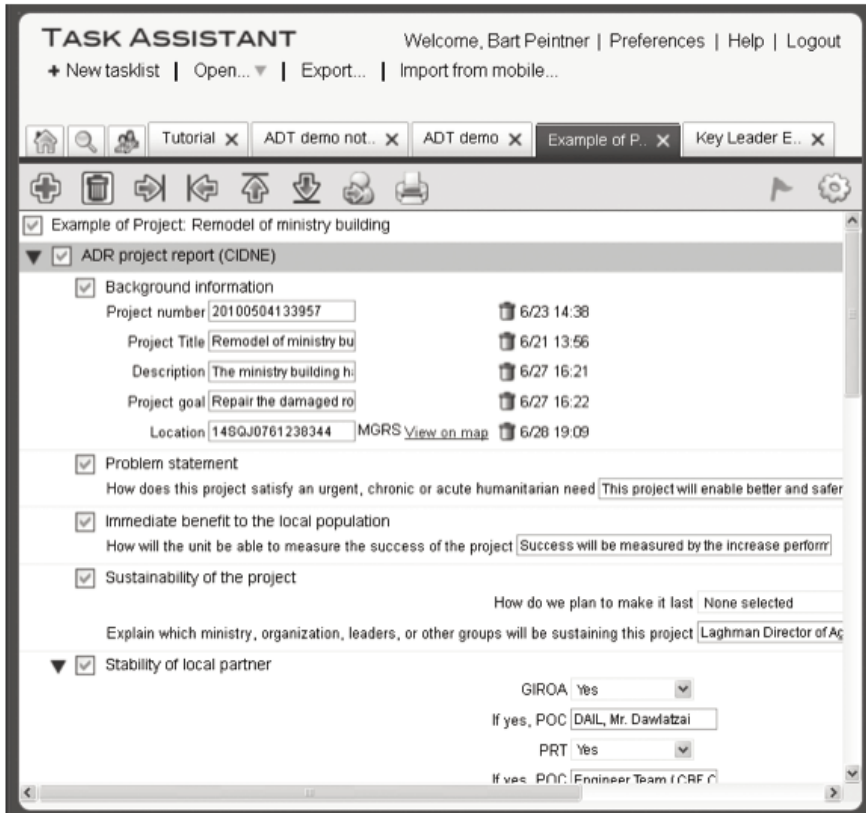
TASK ASSISTANT

Welcome, Bart Peintner | Preferences | Help | Logout

+ New tasklist | Open... | Export... | Import from mobile...

Tutorial ✕ | ADT demo not.. ✕ | ADT demo ✕ | Example of P.. ✕ | Key Leader E.. ✕

Example of Project: Remodel of ministry building

ADR project report (CIDNE)

Background information

Project number 20100504133957 6/23 14:38

Project Title Remodel of ministry bu 6/21 13:56

Description The ministry building ha 6/27 16:21

Project goal Repair the damaged ro 6/27 16:22

Location 14SQJ0761238344 MGRS View on map 6/28 19:09

Problem statement

How does this project satisfy an urgent, chronic or acute humanitarian need This project will enable better and safer

Immediate benefit to the local population

How will the unit be able to measure the success of the project Success will be measured by the increase perform

Sustainability of the project

How do we plan to make it last None selected

Explain which ministry, organization, leaders, or other groups will be sustaining this project Laghman Director of Ag

Stability of local partner

GIROA Yes

If yes, POC DAIL, Mr. Dawlatzai

PRT Yes

If yes, POC Engineer Team (CBF C